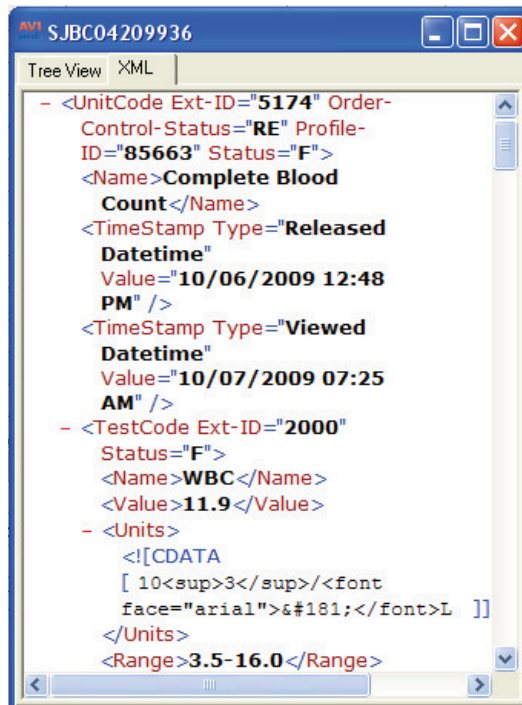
AVI SJBC04209936

Tree View XML

- <UnitCode Ext-ID="5174" Order-Control-Status="RE" Profile-ID="85663" Status="F">
<Name>Complete Blood Count</Name>
<TimeStamp Type="Released Datetime" Value="10/06/2009 12:48 PM" />
<TimeStamp Type="Viewed Datetime" Value="10/07/2009 07:25 AM" />
- <TestCode Ext-ID="2000" Status="F">
<Name>WBC</Name>
<Value>11.9</Value>
- <Units>
<![CDATA
[ 10<sup>3</sup>/<font face="arial">&#181;</font>L ]]
</Units>
<Range>3.5-16.0</Range>